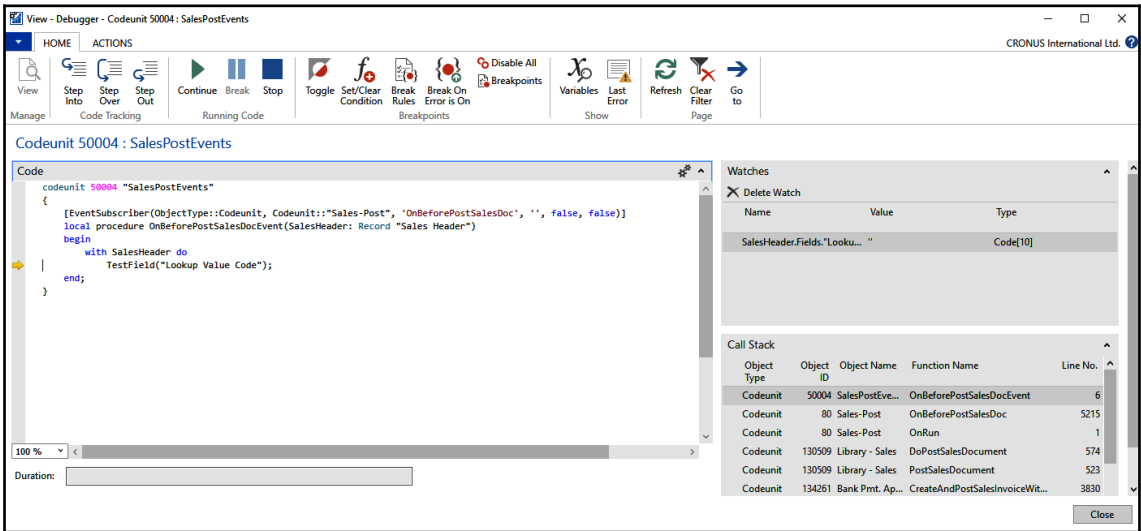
View - Debugger - Codeunit 50004 : SalesPostEvents

HOME ACTIONS

CRONUS International Ltd.

View
Manage

Step Into
Step Over
Step Out
Code Tracking

Continue
Break
Stop
Running Code

Toggle
Set/Clear Condition
Break Rules
Break On Error is On
Disable All
Breakpoints
Breakpoints

Variables
Last Error
Show

Refresh
Clear Filter
Go to
Page

Codeunit 50004 : SalesPostEvents

Code

codeunit 50004 "SalesPostEvents"
{
[EventSubscriber(ObjectType::Codeunit, Codeunit::"Sales-Post", 'OnBeforePostSalesDoc', '', false, false)]
local procedure OnBeforePostSalesDocEvent(SalesHeader: Record "Sales Header")
begin
with SalesHeader do
TestField("Lookup Value Code");
end;
}

100 %

Duration:

Watches

Delete Watch

| Name | Value | Type |
|---|---|---|
| SalesHeader.Fields."Looku... | '' | Code[10] |

Call Stack

| Object Type | Object ID | Object Name | Function Name | Line No. |
|---|---|---|---|---|
| Codeunit | 50004 | SalesPostEve... | OnBeforePostSalesDocEvent | 6 |
| Codeunit | 80 | Sales-Post | OnBeforePostSalesDoc | 5215 |
| Codeunit | 80 | Sales-Post | OnRun | 1 |
| Codeunit | 130509 | Library - Sales | DoPostSalesDocument | 574 |
| Codeunit | 130509 | Library - Sales | PostSalesDocument | 523 |
| Codeunit | 134261 | Bank Pmt. Ap... | CreateAndPostSalesInvoiceWit... | 3830 |

Close